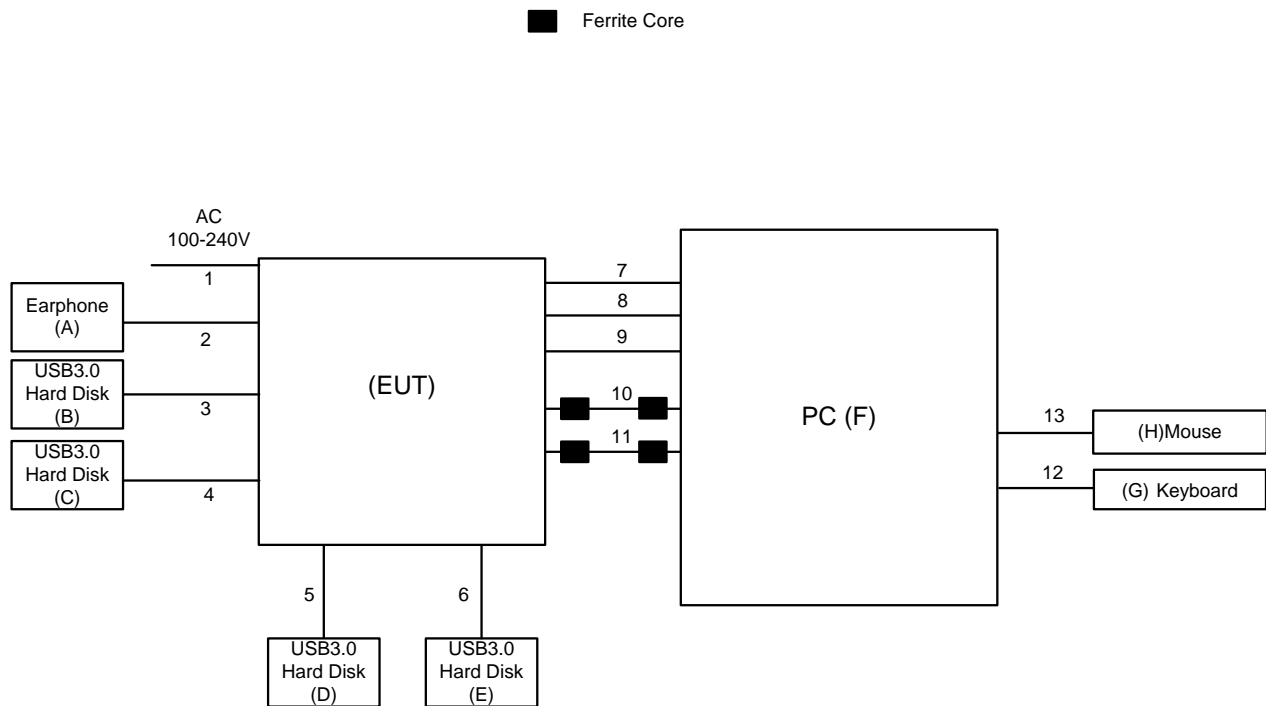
Ferrite Core

AC
100-240V

1

Earphone
(A)

2

USB3.0
Hard Disk
(B)

3

USB3.0
Hard Disk
(C)

4

(EUT)

5

6

USB3.0
Hard Disk
(D)

USB3.0
Hard Disk
(E)

7

8

9

10

11

PC (F)

13

(H)Mouse

12

(G) Keyboard